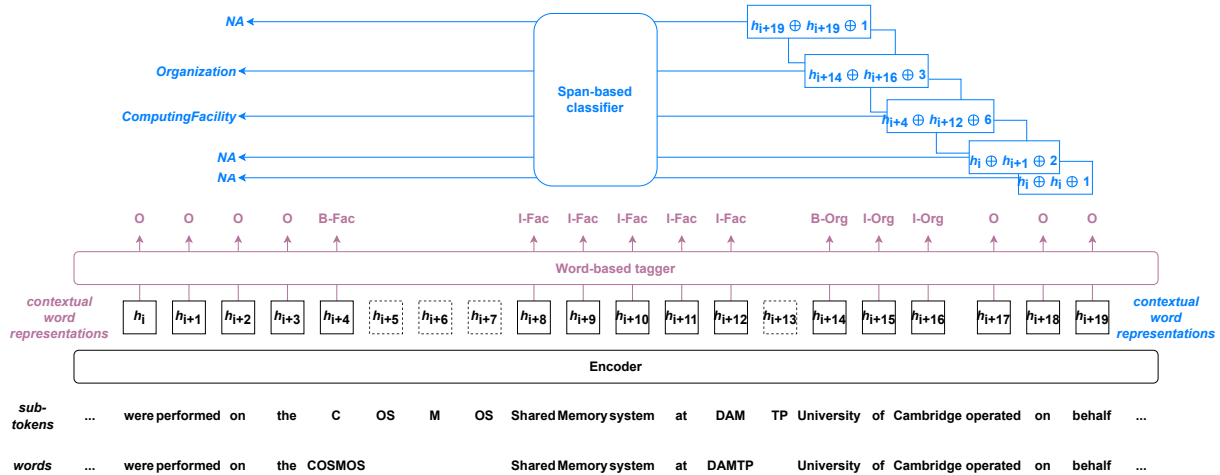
NA

Organization

ComputingFacility

NA

NA

Span-based classifier

$h_{i+19} \oplus h_{i+19} \oplus 1$

$h_{i+14} \oplus h_{i+16} \oplus 3$

$h_{i+4} \oplus h_{i+12} \oplus 6$

$h_{i} \oplus h_{i+1} \oplus 2$

$h_{i} \oplus h_{i} \oplus 1$

O O O O B-Fac I-Fac I-Fac I-Fac I-Fac I-Fac B-Org I-Org I-Org O O O

Word-based tagger

contextual word representations

$h_{i}$ $h_{i+1}$ $h_{i+2}$ $h_{i+3}$ $h_{i+4}$ $h_{i+5}$ $h_{i+6}$ $h_{i+7}$ $h_{i+8}$ $h_{i+9}$ $h_{i+10}$ $h_{i+11}$ $h_{i+12}$ $h_{i+13}$ $h_{i+14}$ $h_{i+15}$ $h_{i+16}$ $h_{i+17}$ $h_{i+18}$ $h_{i+19}$

contextual word representations

Encoder

sub-tokens ... were performed on the C OS M OS Shared Memory system at DAM TP University of Cambridge operated on behalf ...

words ... were performed on the COSMOS Shared Memory system at DAMTP University of Cambridge operated on behalf ...